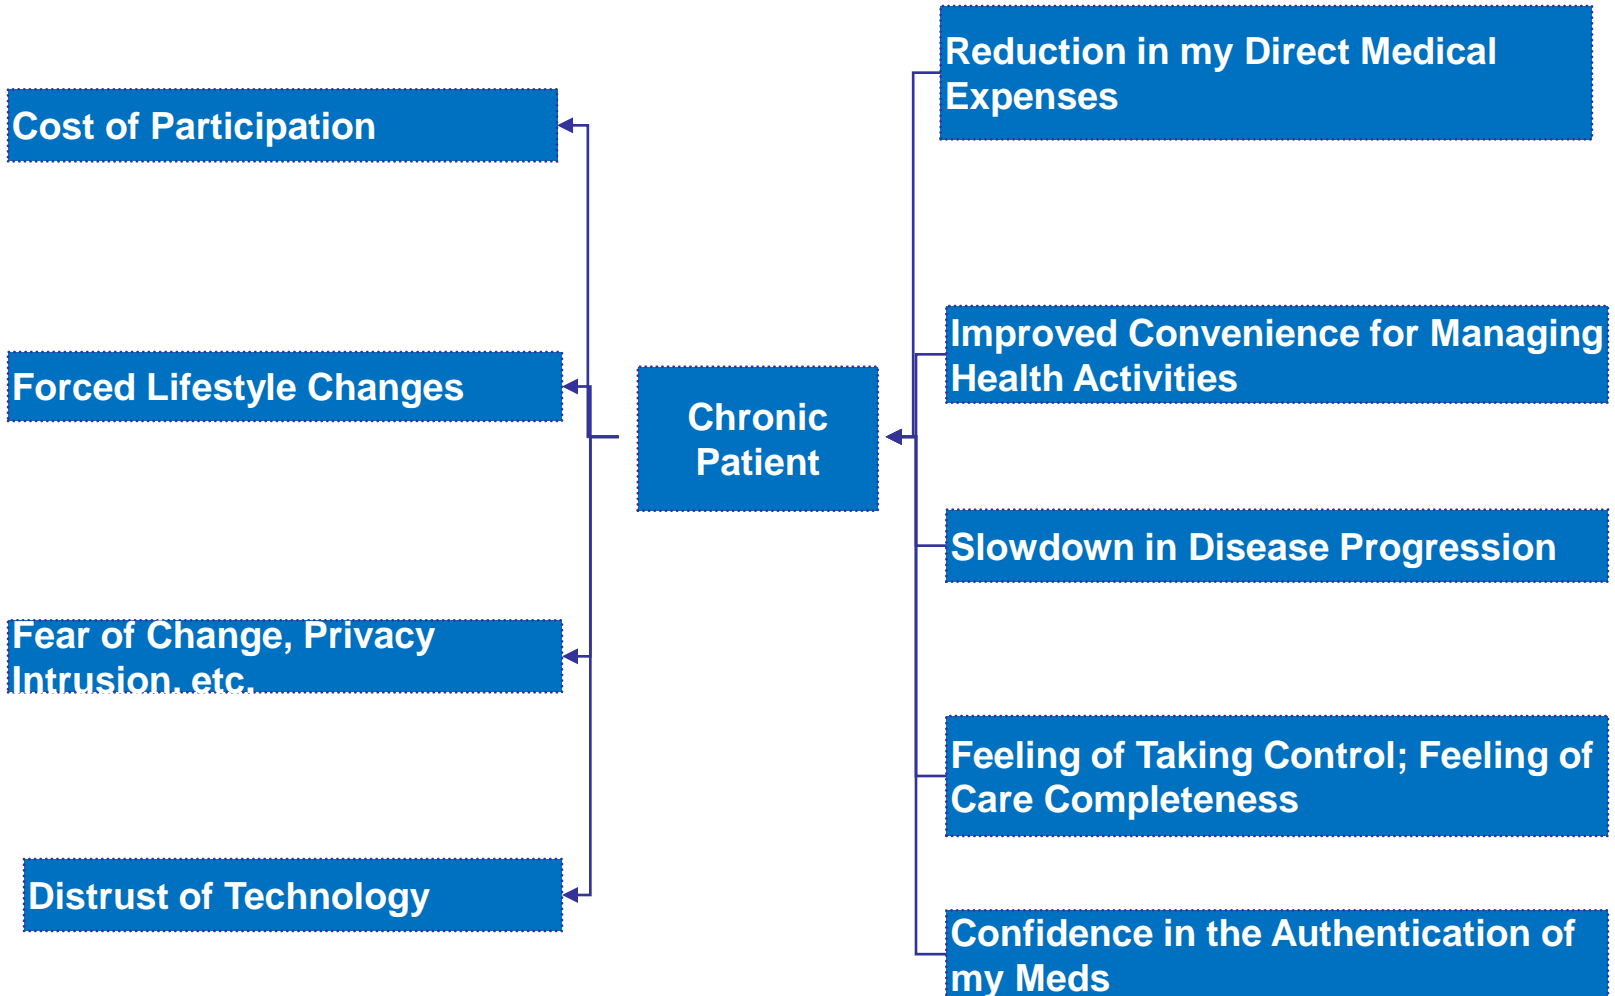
Reduction in my Direct Medical Expenses

Cost of Participation

Improved Convenience for Managing Health Activities

Forced Lifestyle Changes

Chronic Patient

Slowdown in Disease Progression

Fear of Change, Privacy Intrusion, etc.

Feeling of Taking Control; Feeling of Care Completeness

Distrust of Technology

Confidence in the Authentication of my Meds